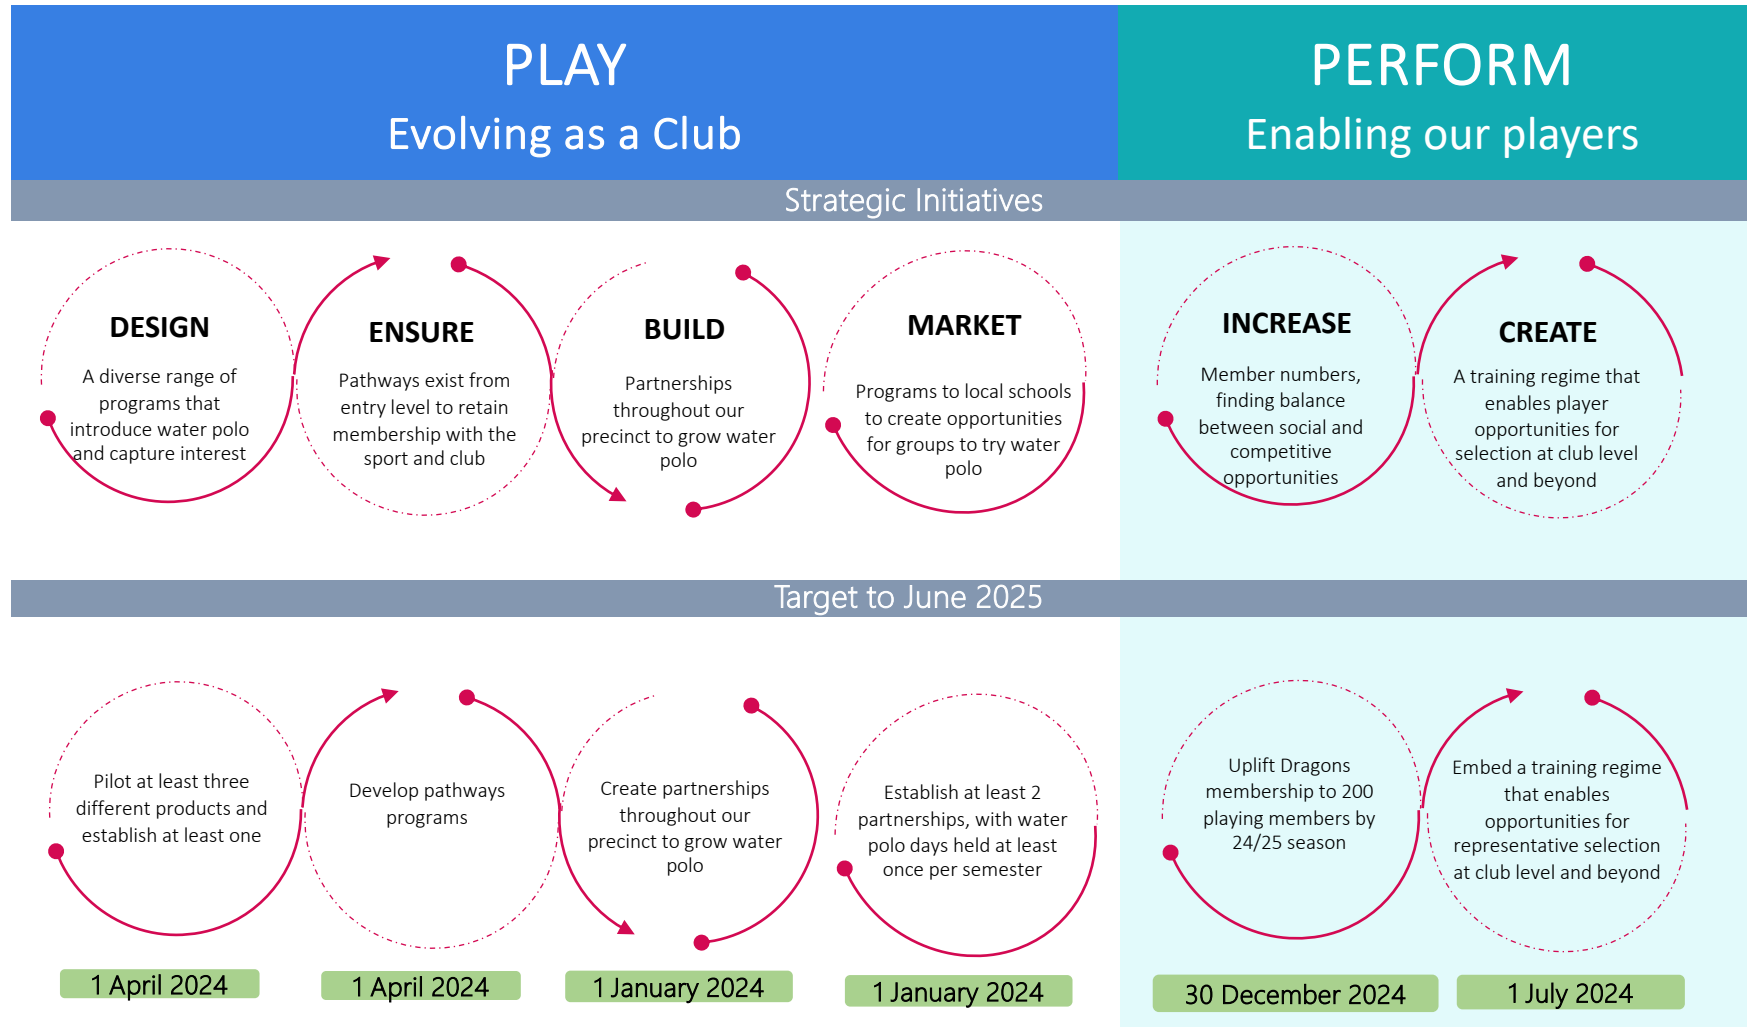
PLAY
Evolving as a Club

PERFORM
Enabling our players

Strategic Initiatives

DESIGN
A diverse range of programs that introduce water polo and capture interest

ENSURE
Pathways exist from entry level to retain membership with the sport and club

BUILD
Partnerships throughout our precinct to grow water polo

MARKET
Programs to local schools to create opportunities for groups to try water polo

INCREASE
Member numbers, finding balance between social and competitive opportunities

CREATE
A training regime that enables player opportunities for selection at club level and beyond

Target to June 2025

Pilot at least three different products and establish at least one

Develop pathways programs

Create partnerships throughout our precinct to grow water polo

Establish at least 2 partnerships, with water polo days held at least once per semester

Uplift Dragons membership to 200 playing members by 24/25 season

Embed a training regime that enables opportunities for representative selection at club level and beyond

1 April 2024

1 April 2024

1 January 2024

1 January 2024

30 December 2024

1 July 2024